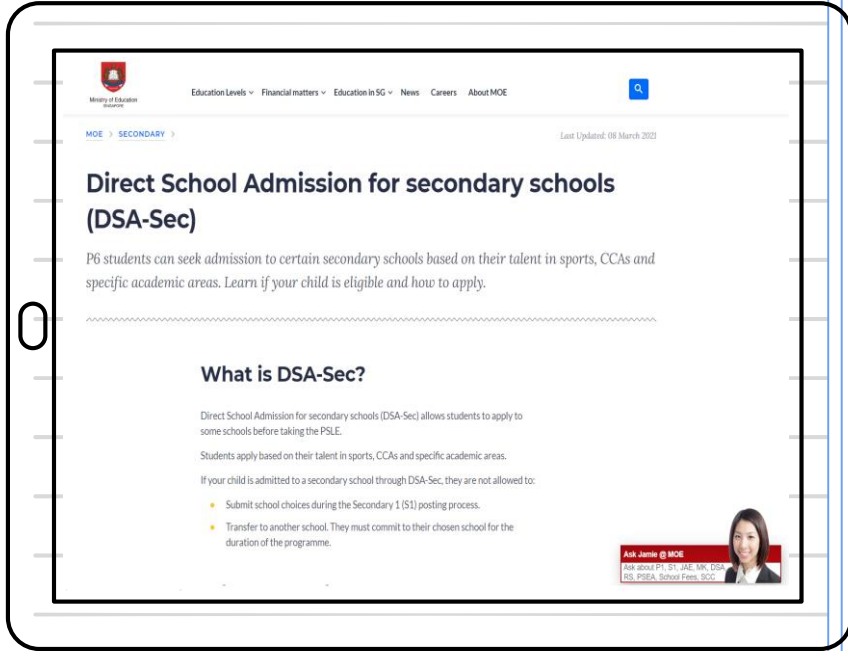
Ministry of Education SINGAPORE

Education Levels Financial matters Education in SG News Careers About MOE

MOE > SECONDARY >

Last Updated: 08 March 2021

Direct School Admission for secondary schools (DSA-Sec)

P6 students can seek admission to certain secondary schools based on their talent in sports, CCAs and specific academic areas. Learn if your child is eligible and how to apply.

What is DSA-Sec?

Direct School Admission for secondary schools (DSA-Sec) allows students to apply to some schools before taking the PSLE.

Students apply based on their talent in sports, CCAs and specific academic areas.

If your child is admitted to a secondary school through DSA-Sec, they are not allowed to:

- Submit school choices during the Secondary 1 (S1) posting process.
- Transfer to another school. They must commit to their chosen school for the duration of the programme.

Ask Jamie @ MOE
Ask about P1, S1, JAE, MK, DSA, RS, PSEA, School Fees, SCC